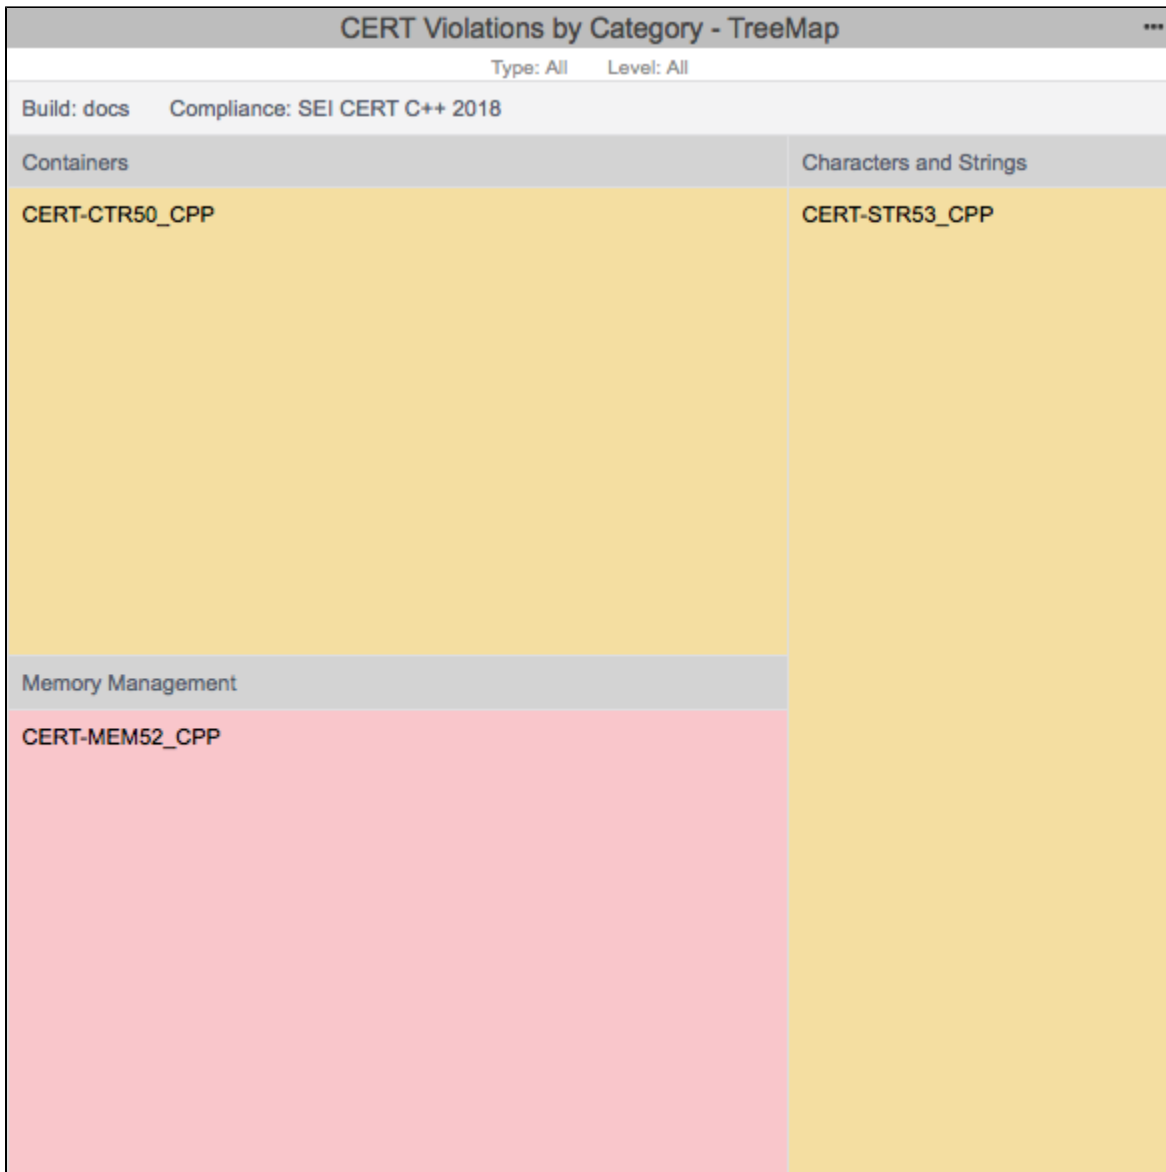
CERT Violations by Category - TreeMap ...

Type: All Level: All

Build: docs Compliance: SEI CERT C++ 2018

Containers

CERT-CTR50_CPP

Memory Management

CERT-MEM52_CPP

Characters and Strings

CERT-STR53_CPP